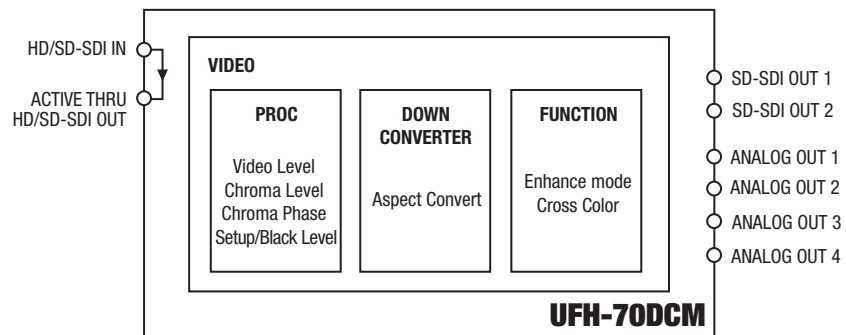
HD/SD-SDI IN

ACTIVE THRU
HD/SD-SDI OUT

VIDEO

PROC

Video Level
Chroma Level
Chroma Phase
Setup/Black Level

DOWN
CONVERTER

Aspect Convert

FUNCTION

Enhance mode
Cross Color

SD-SDI OUT 1
SD-SDI OUT 2
ANALOG OUT 1
ANALOG OUT 2
ANALOG OUT 3
ANALOG OUT 4

UFH-70DCM